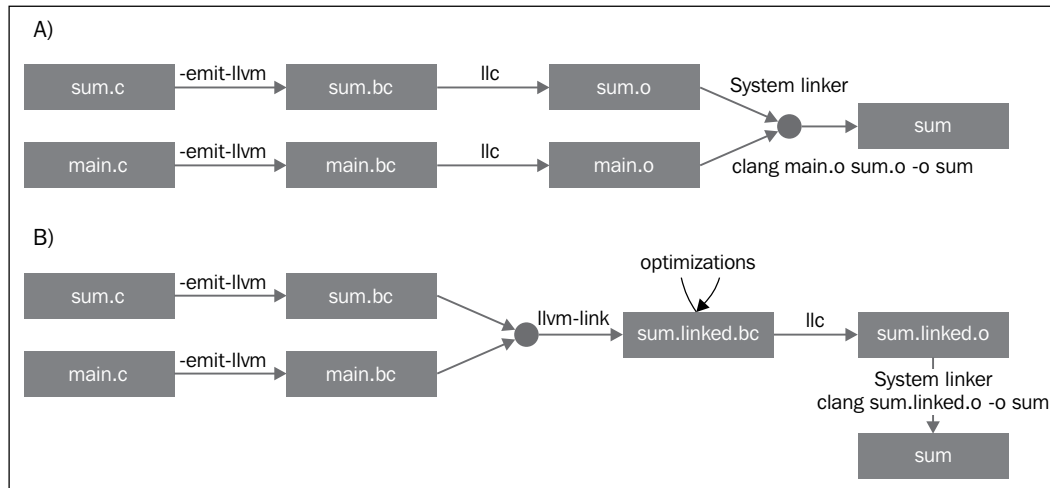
A)

sum.c -emit-llvm sum.bc llc sum.o

System linker

sum

main.c -emit-llvm main.bc llc main.o

clang main.o sum.o -o sum

B)

optimizations

sum.c -emit-llvm sum.bc

llvm-link sum.linked.bc llc sum.linked.o

main.c -emit-llvm main.bc

System linker
clang sum.linked.o -o sum

sum